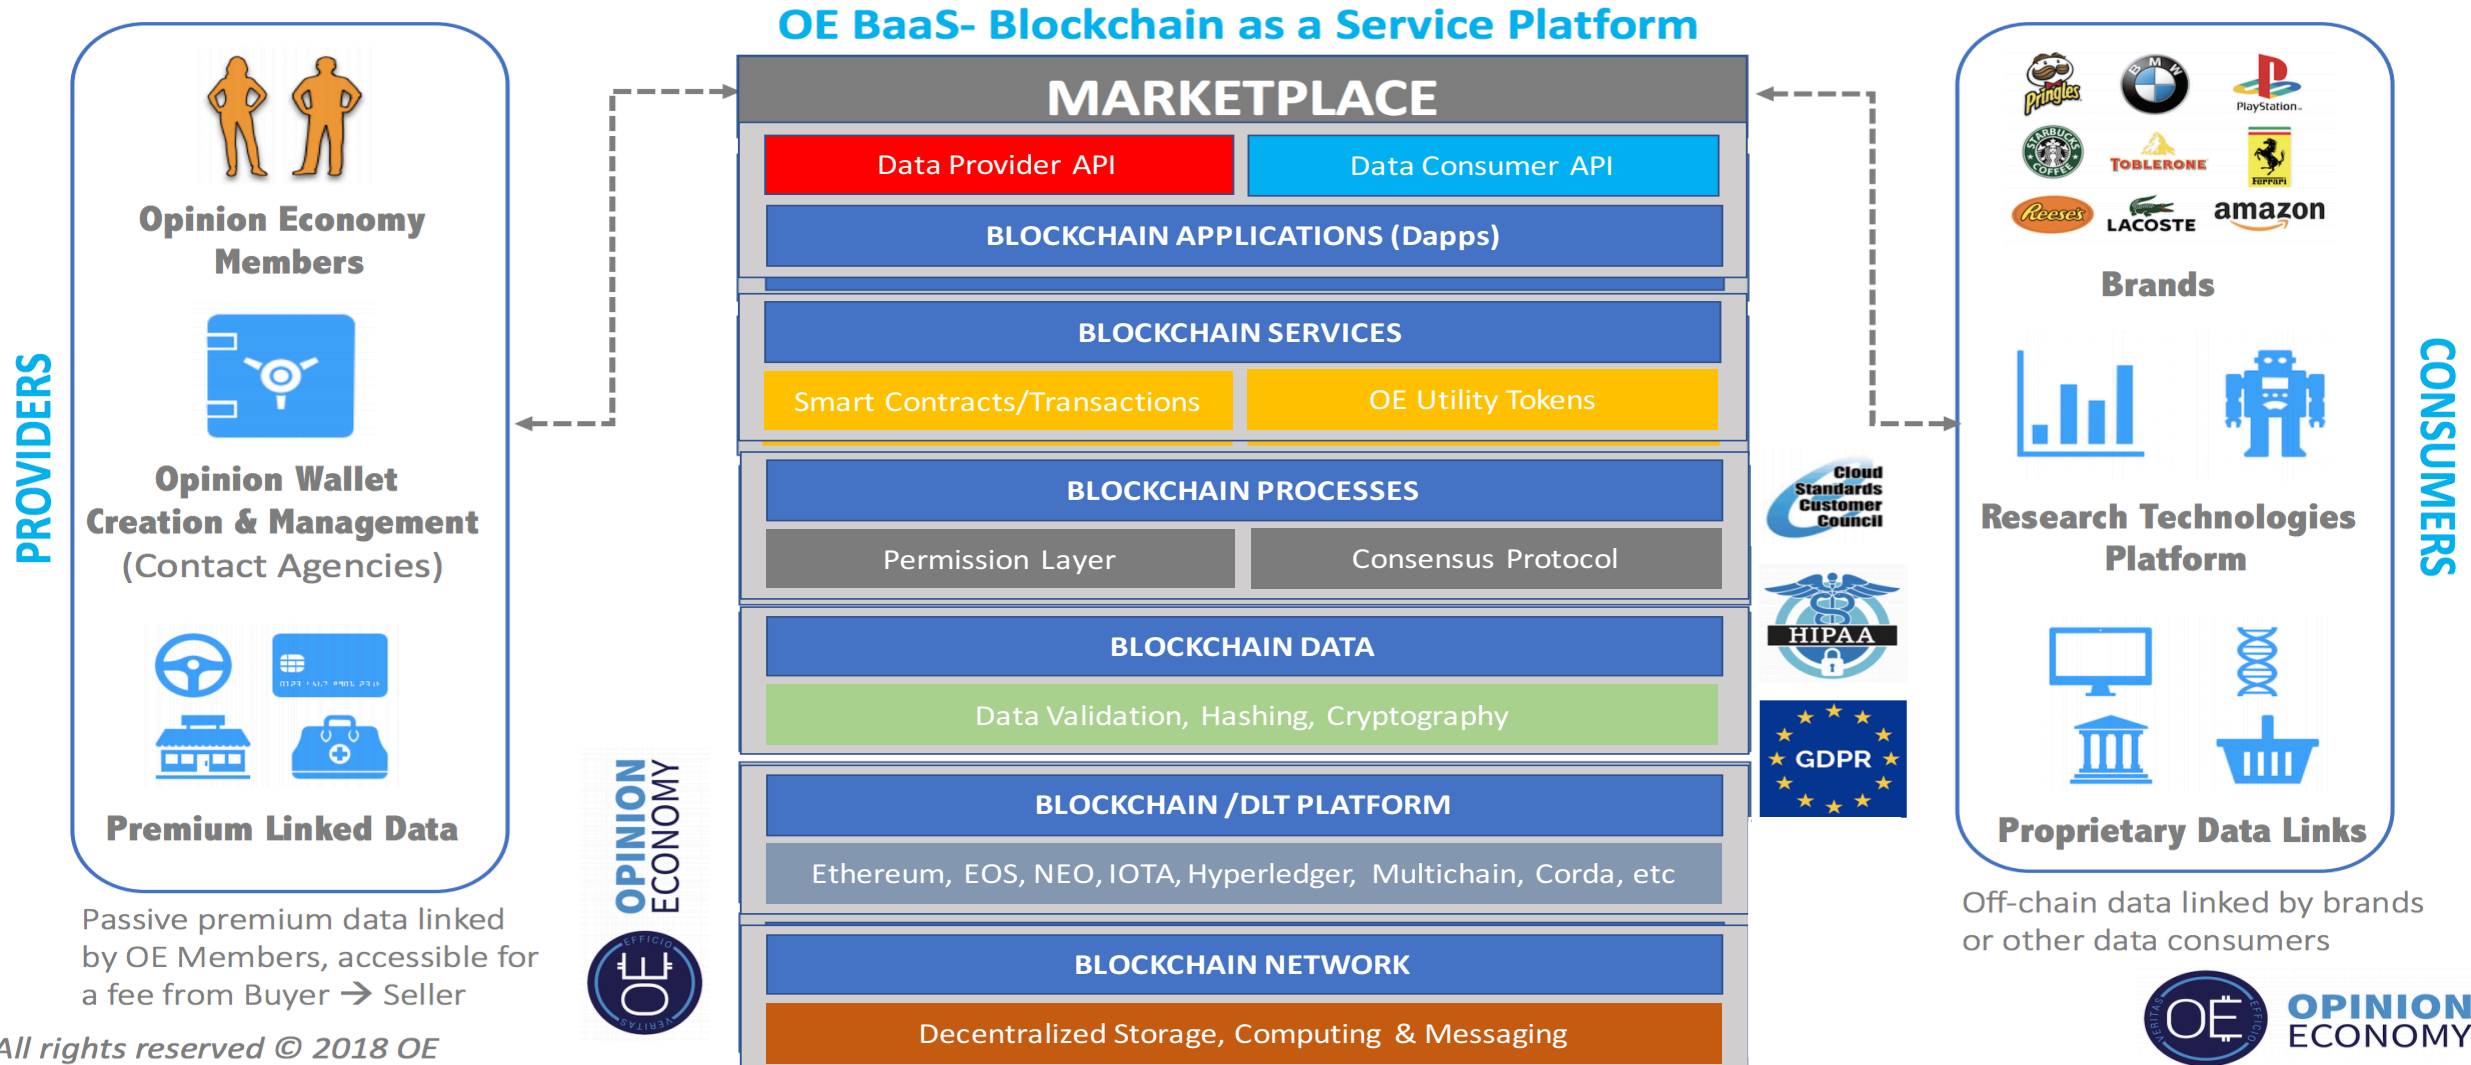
OE BaaS- Blockchain as a Service Platform

PROVIDERS

Opinion Economy Members

Opinion Wallet Creation & Management (Contact Agencies)

Premium Linked Data

Passive premium data linked by OE Members, accessible for a fee from Buyer → Seller

All rights reserved © 2018 OE

OPINION ECONOMY

OE

MARKETPLACE

Data Provider API

Data Consumer API

BLOCKCHAIN APPLICATIONS (Dapps)

BLOCKCHAIN SERVICES

Smart Contracts/Transactions

OE Utility Tokens

BLOCKCHAIN PROCESSES

Permission Layer

Consensus Protocol

BLOCKCHAIN DATA

Data Validation, Hashing, Cryptography

BLOCKCHAIN /DLT PLATFORM

Ethereum, EOS, NEO, IOTA, Hyperledger, Multichain, Corda, etc

BLOCKCHAIN NETWORK

Decentralized Storage, Computing & Messaging

Cloud Standards Customer Council

HIPAA

GDPR

Pringles

BMW

PlayStation

STARBUCKS COFFEE

TOBLERONE

Ferrari

Reese's

LACOSTE

amazon

Brands

Research Technologies Platform

Proprietary Data Links

Off-chain data linked by brands or other data consumers

CONSUMERS

OE

OPINION ECONOMY